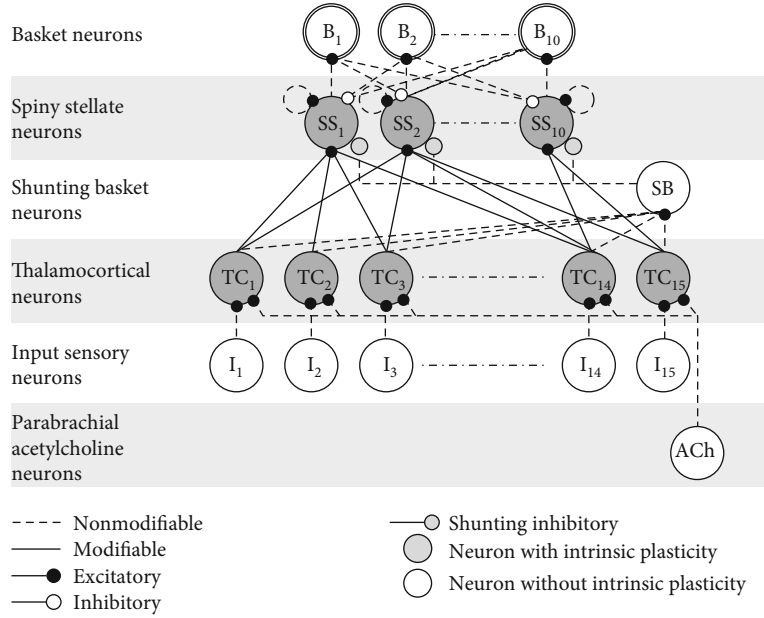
Basket neurons

$B_1$ $B_2$ $B_{10}$

Spiny stellate neurons

$SS_1$ $SS_2$ $SS_{10}$

Shunting basket neurons

SB

Thalamocortical neurons

$TC_1$ $TC_2$ $TC_3$ $TC_{14}$ $TC_{15}$

Input sensory neurons

$I_1$ $I_2$ $I_3$ $I_{14}$ $I_{15}$

Parabrachial acetylcholine neurons

ACh

Nonmodifiable
Modifiable
Excitatory
Inhibitory
Shunting inhibitory
Neuron with intrinsic plasticity
Neuron without intrinsic plasticity